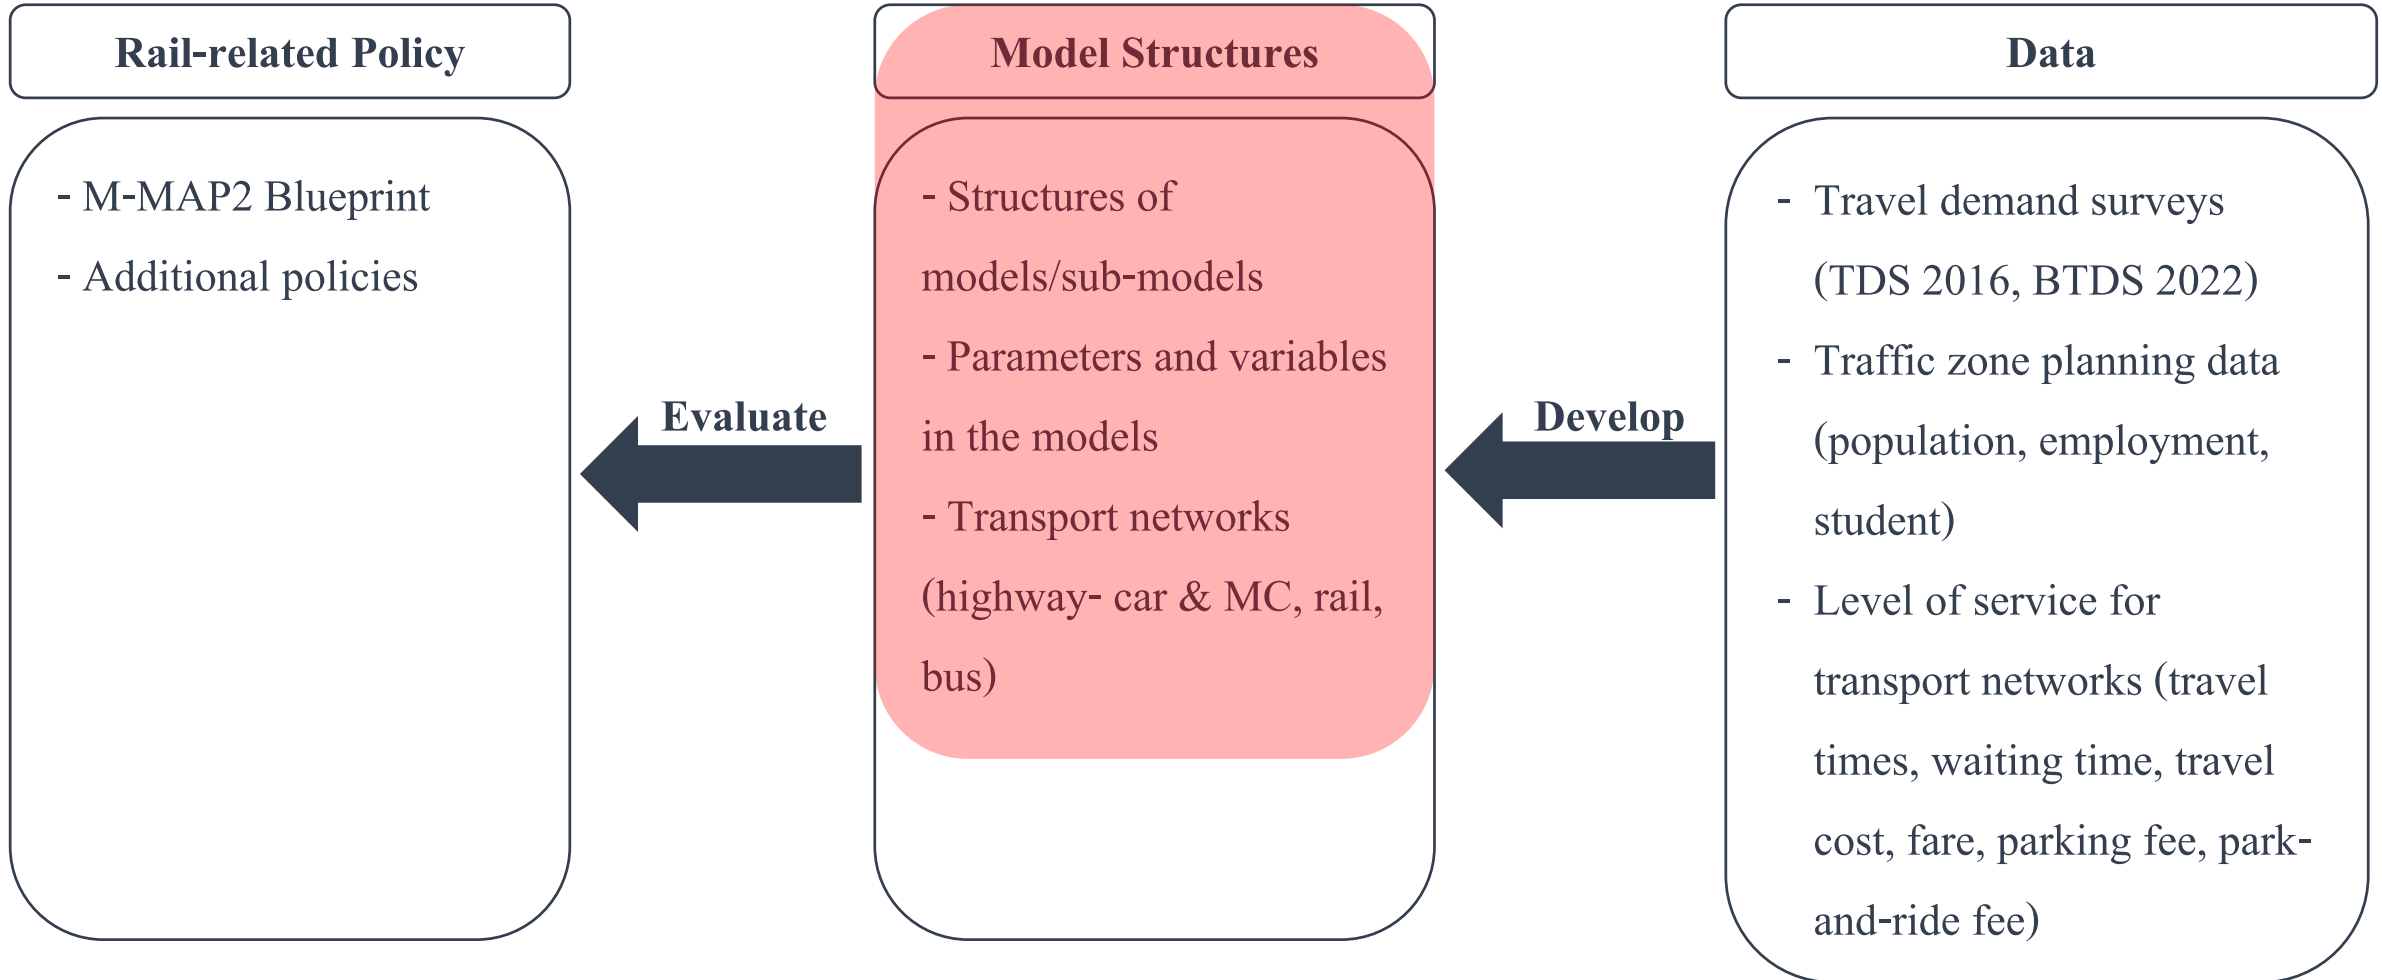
Rail-related Policy

- M-MAP2 Blueprint
- Additional policies

Evaluate

Model Structures

- Structures of models/sub-models
- Parameters and variables in the models
- Transport networks (highway- car & MC, rail, bus)

Develop

Data

- Travel demand surveys (TDS 2016, BTDS 2022)
- Traffic zone planning data (population, employment, student)
- Level of service for transport networks (travel times, waiting time, travel cost, fare, parking fee, park-and-ride fee)